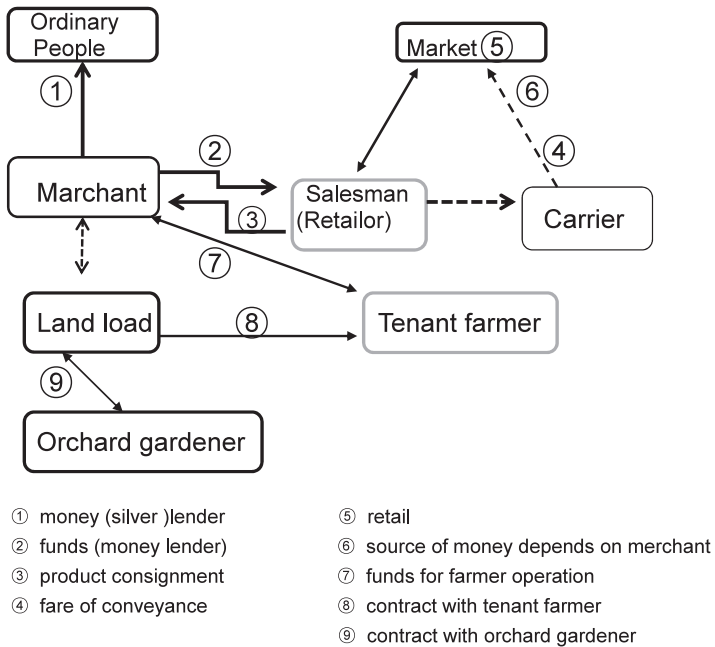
Ordinary People

Market ⑤

①

⑥

②

④

Marchant

Salesman (Retailor)

Carrier

③

⑦

Land load

⑧

Tenant farmer

⑨

Orchard gardener

① money (silver )lender
② funds (money lender)
③ product consignment
④ fare of conveyance

⑤ retail
⑥ source of money depends on merchant
⑦ funds for farmer operation
⑧ contract with tenant farmer
⑨ contract with orchard gardener